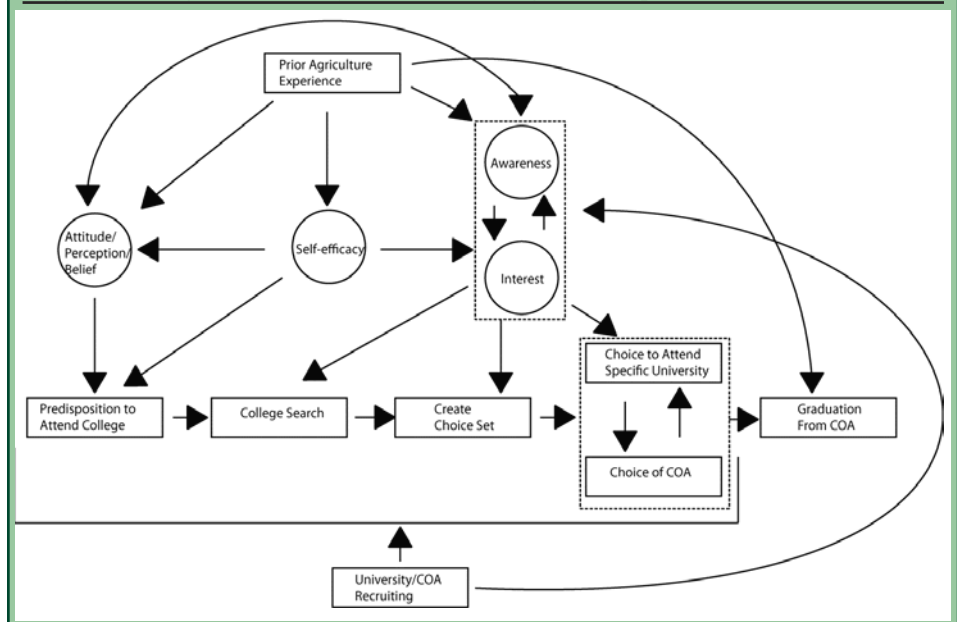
Prior Agriculture Experience

Awareness

Attitude/ Perception/ Belief

Self-efficacy

Interest

Choice to Attend Specific University

Predisposition to Attend College

College Search

Create Choice Set

Graduation From COA

Choice of COA

University/COA Recruiting